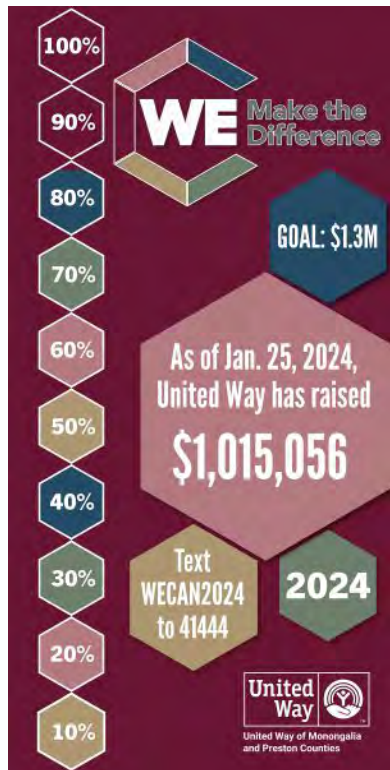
100%

90%

80%

70%

60%

50%

40%

30%

20%

10%

WE Make the Difference

GOAL: $1.3M

As of Jan. 25, 2024, United Way has raised

$1,015,056

Text WECAN2024 to 41444

2024

United Way

United Way of Monongalia and Preston Counties